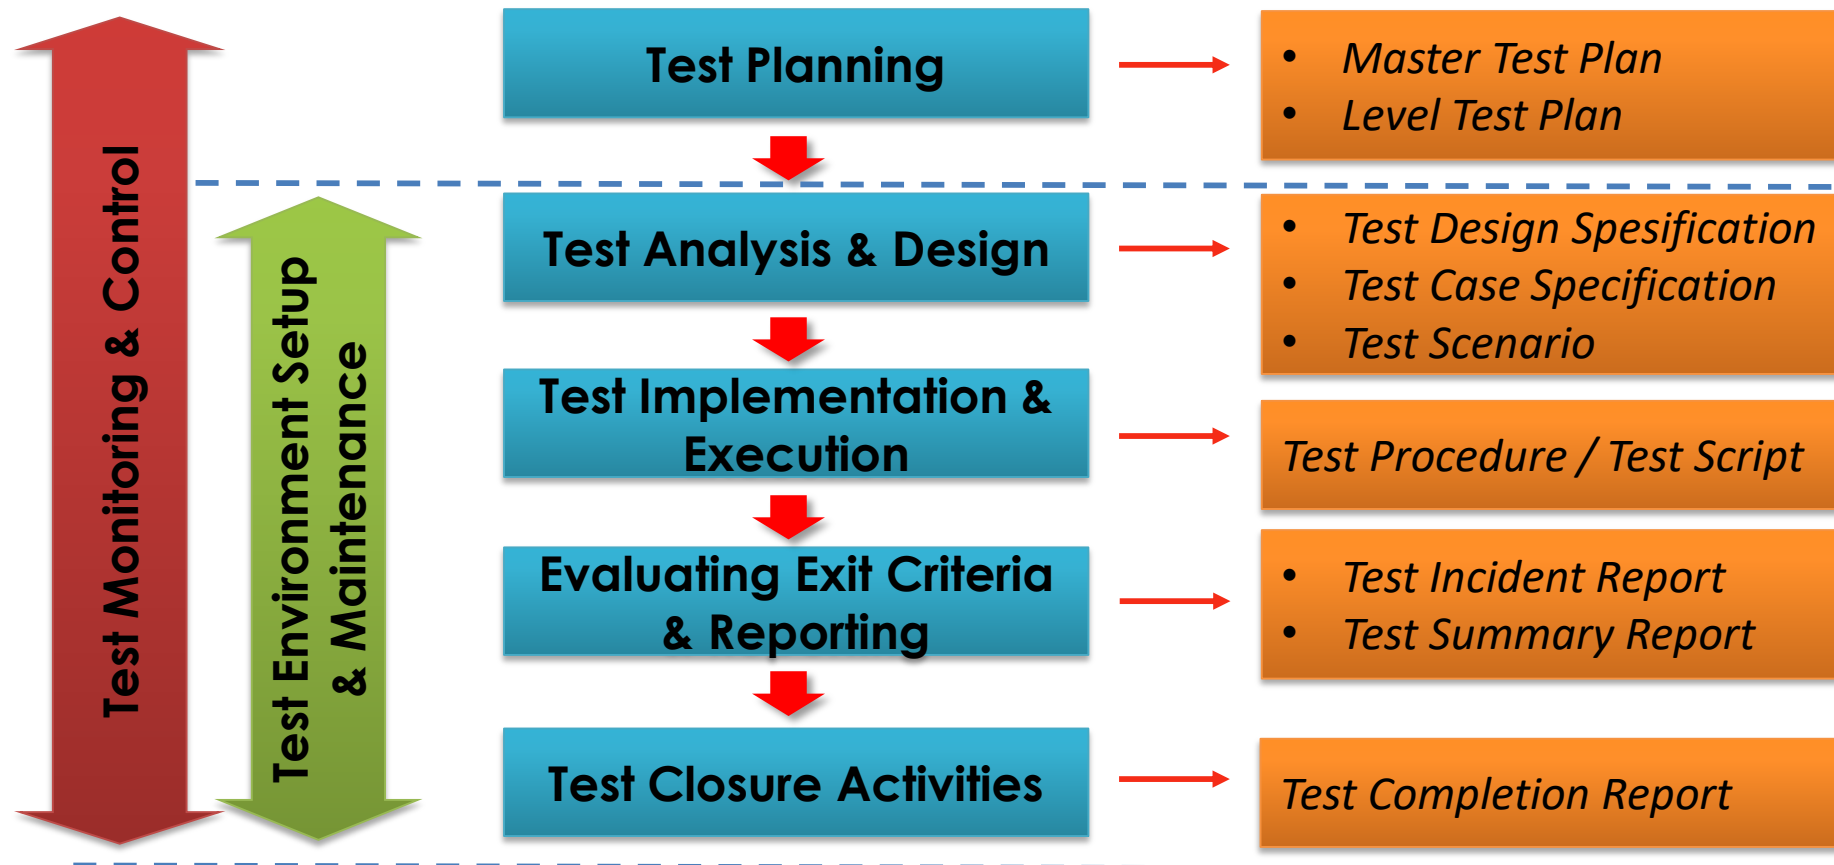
Test Monitoring & Control

Test Environment Setup & Maintenance

Test Planning

- Master Test Plan
- Level Test Plan

Test Analysis & Design

- Test Design Spesification
- Test Case Specification
- Test Scenario

Test Implementation & Execution

Test Procedure / Test Script

Evaluating Exit Criteria & Reporting

- Test Incident Report
- Test Summary Report

Test Closure Activities

Test Completion Report